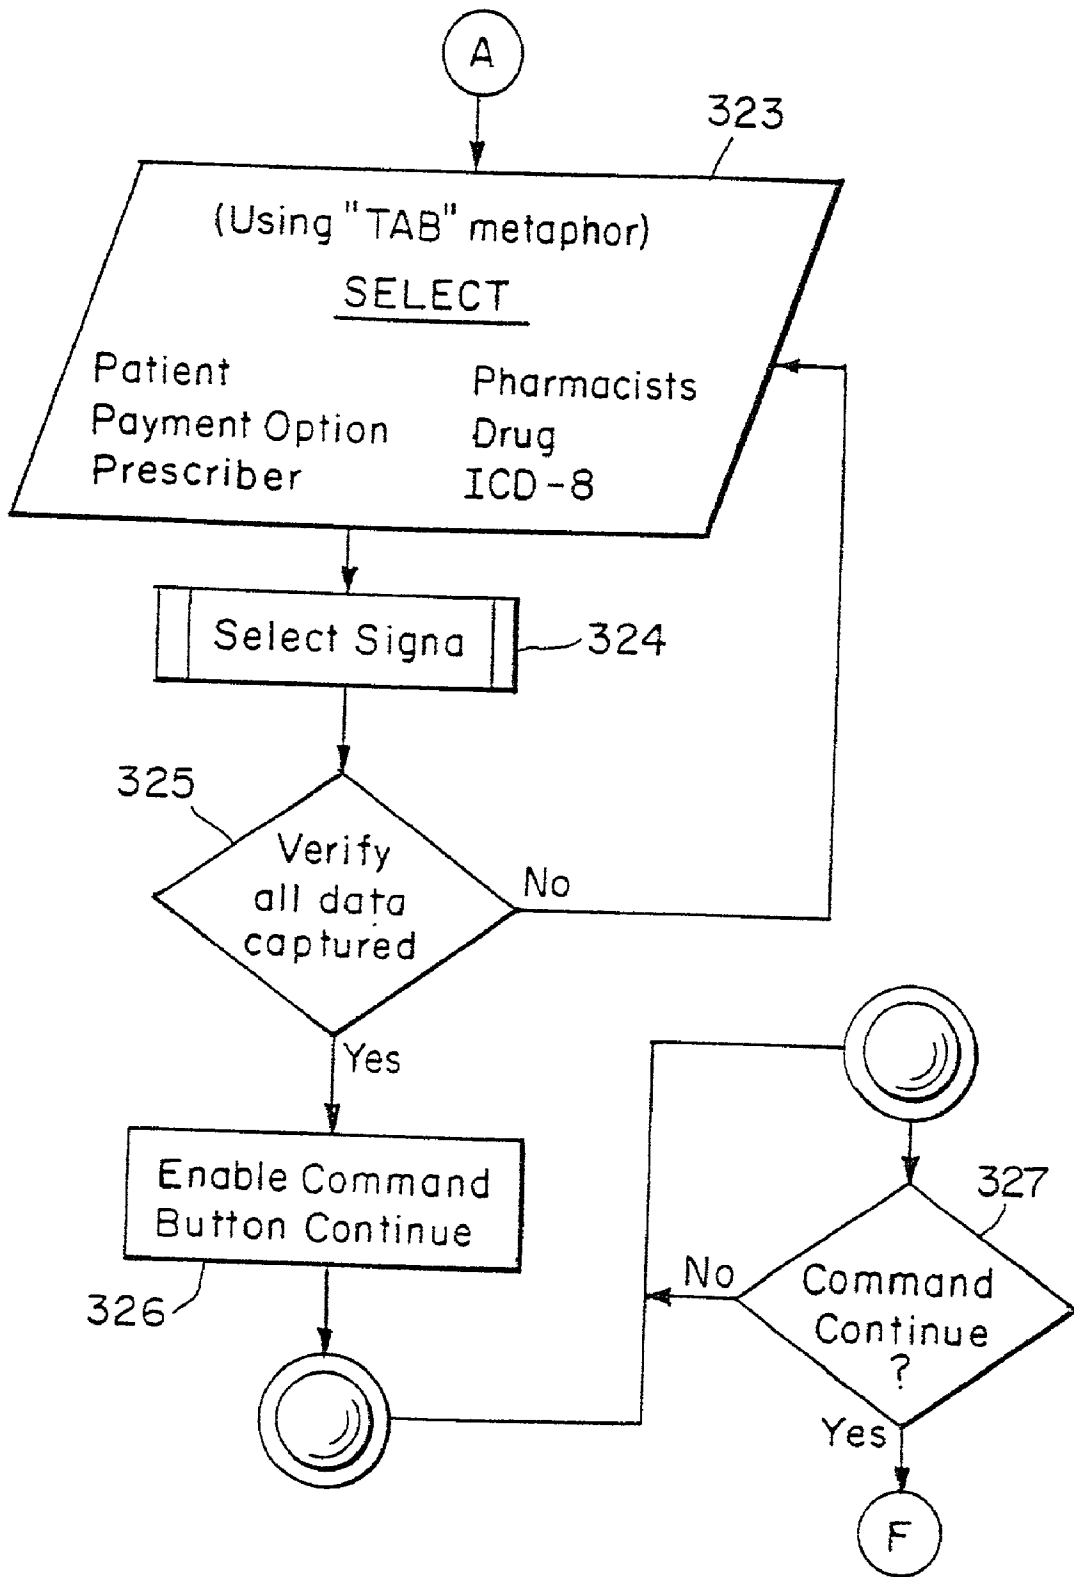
A

323

(Using "TAB" metaphor)

SELECT

Patient
Payment Option
Prescriber

Pharmacists
Drug
ICD-8

Select Signa

324

325

Verify all data captured

No

Yes

Enable Command Button Continue

326

327

No

Command Continue ?

Yes

F